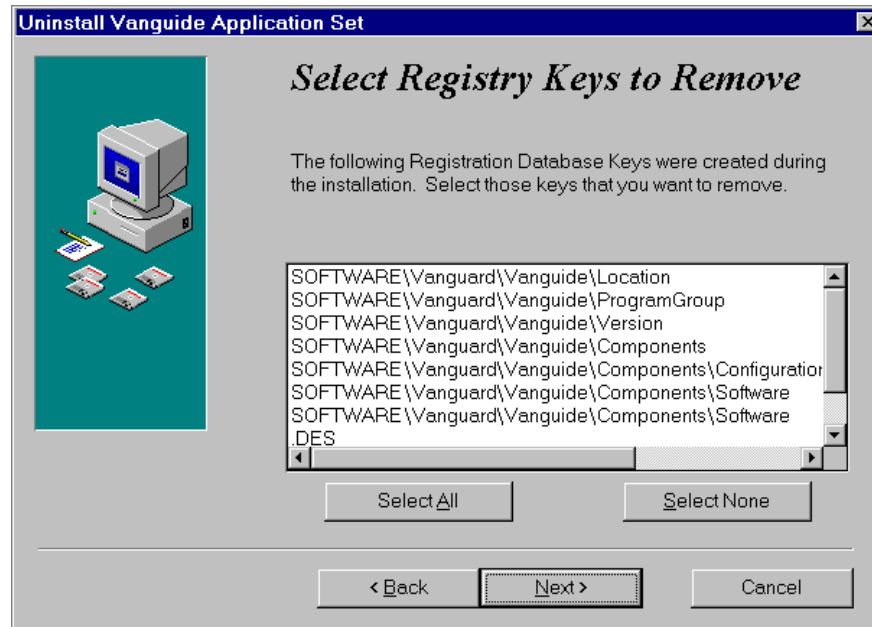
Uninstall Vanguide Application Set

Select Registry Keys to Remove

The following Registration Database Keys were created during the installation. Select those keys that you want to remove.

SOFTWARE\Vanguard\Vanguide\Location
SOFTWARE\Vanguard\Vanguide\ProgramGroup
SOFTWARE\Vanguard\Vanguide\Version
SOFTWARE\Vanguard\Vanguide\Components
SOFTWARE\Vanguard\Vanguide\Components\Configuratio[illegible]
SOFTWARE\Vanguard\Vanguide\Components\Software
SOFTWARE\Vanguard\Vanguide\Components\Software
.DES

Select All

Select None

< Back

Next >

Cancel